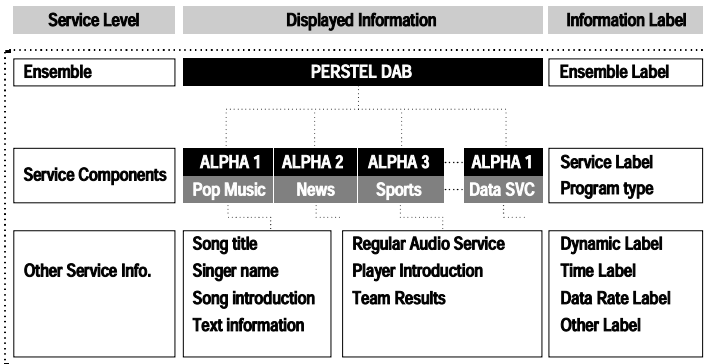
| Service Level | Displayed Information | Information Label |
|---|---|---|
| Ensemble | PERSTEL DAB | Ensemble Label |
| Service Components | ALPHA 1 Pop Music; ALPHA 2 News; ALPHA 3 Sports; ALPHA 1 Data SVC | Service Label<br>Program type |
| Other Service Info. | Song title<br>Singer name<br>Song introduction<br>Text information<br><br>Regular Audio Service<br>Player Introduction<br>Team Results | Dynamic Label<br>Time Label<br>Data Rate Label<br>Other Label |